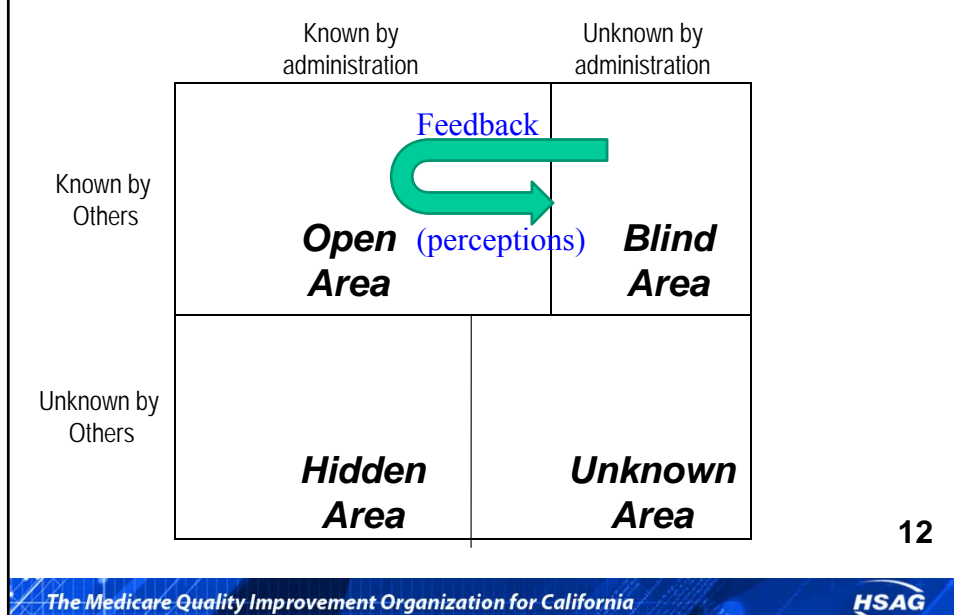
Known by administration

Unknown by administration

Feedback

Known by Others

Open Area

(perceptions)

Blind Area

Unknown by Others

Hidden Area

Unknown Area

12

The Medicare Quality Improvement Organization for California

HSAG